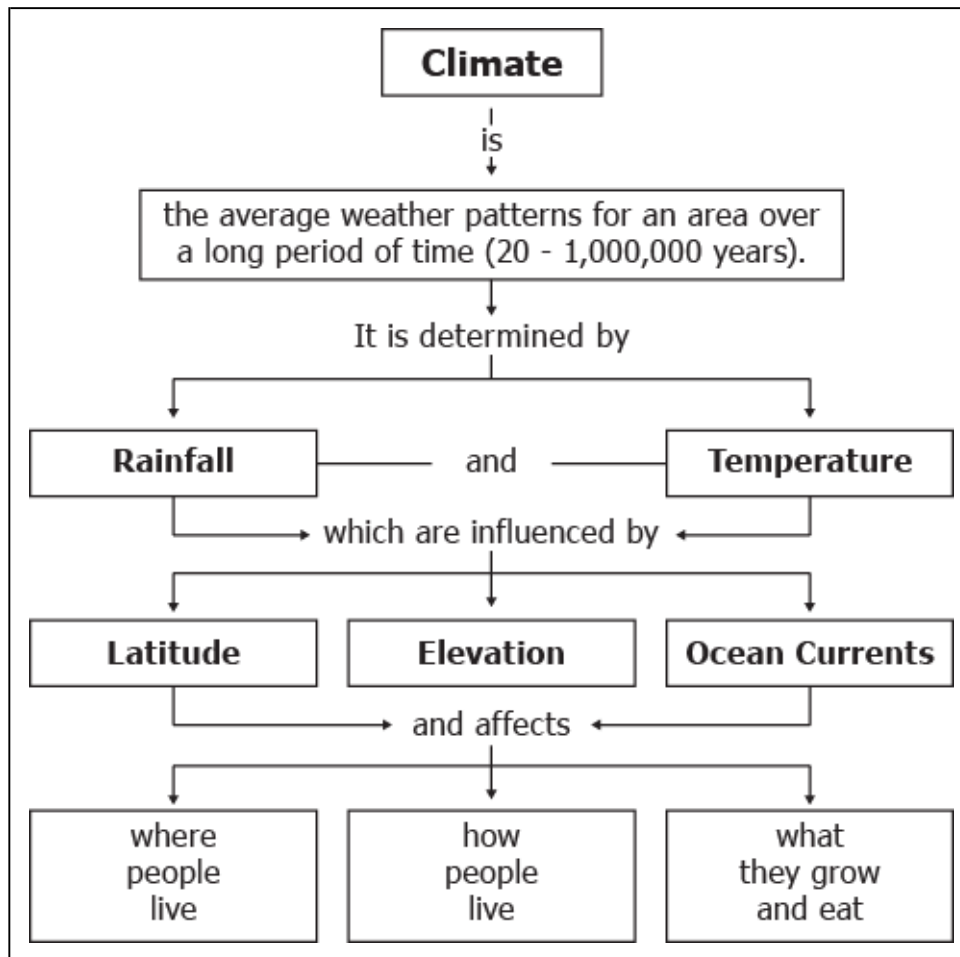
Climate

is

the average weather patterns for an area over a long period of time (20 - 1,000,000 years).

It is determined by

Rainfall

and

Temperature

which are influenced by

Latitude

Elevation

Ocean Currents

and affects

where people live

how people live

what they grow and eat